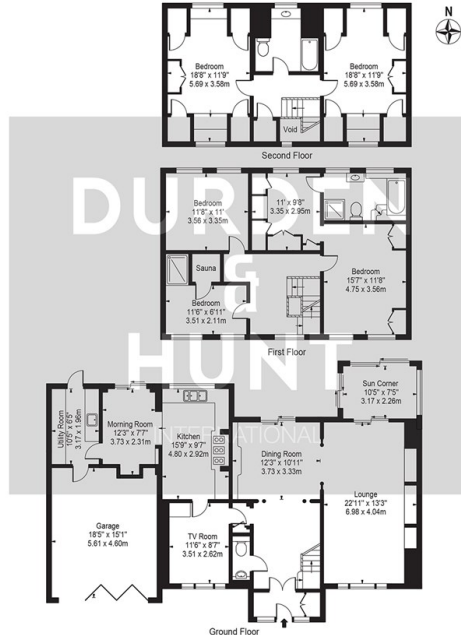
N

Bedroom
18'8" x 11'9"
5.69 x 3.58m

Bedroom
18'8" x 11'9"
5.69 x 3.58m

Void

Second Floor

DURDEN & HUNT
INTERNATIONAL

Bedroom
11'8" x 11'
3.56 x 3.35m

11' x 9'8"
3.35 x 2.95m

Sauna

Bedroom
15'7" x 11'8"
4.75 x 3.56m

Bedroom
11'6" x 6'11"
3.51 x 2.11m

First Floor

Sun Corner
10'5" x 7'5"
3.17 x 2.26m

Utility Room
10'5" x 6'5"
3.17 x 1.96m

Morning Room
12'3" x 7'7"
3.73 x 2.31m

Kitchen
15'9" x 9'7"
4.80 x 2.92m

Dining Room
12'3" x 10'11"
3.73 x 3.33m

Lounge
22'11" x 13'3"
6.98 x 4.04m

Garage
18'5" x 15'1"
5.61 x 4.60m

TV Room
11'6" x 8'7"
3.51 x 2.62m

Ground Floor